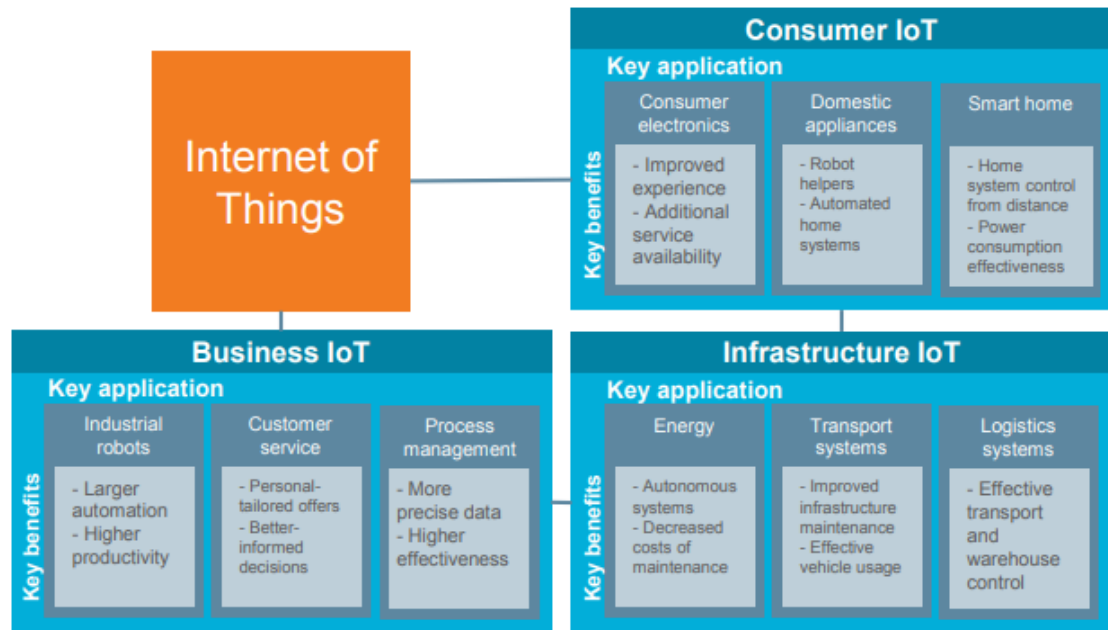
Internet of Things

Consumer IoT

Key application

Key benefits

Consumer electronics

- Improved experience
- Additional service availability

Domestic appliances

- Robot helpers
- Automated home systems

Smart home

- Home system control from distance
- Power consumption effectiveness

Business IoT

Key application

Key benefits

Industrial robots

- Larger automation
- Higher productivity

Customer service

- Personal-tailored offers
- Better-informed decisions

Process management

- More precise data
- Higher effectiveness

Infrastructure IoT

Key application

Key benefits

Energy

- Autonomous systems
- Decreased costs of maintenance

Transport systems

- Improved infrastructure maintenance
- Effective vehicle usage

Logistics systems

- Effective transport and warehouse control